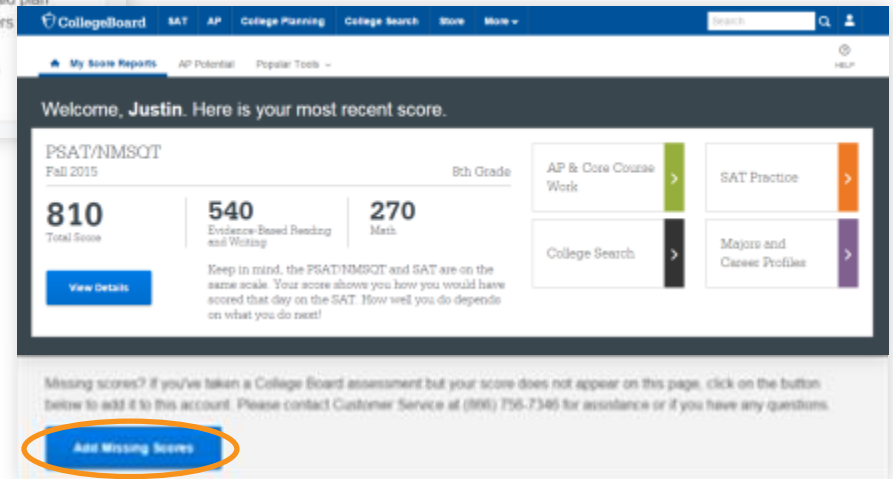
CollegeBoard SAT AP College Planning College Search Store More

Search

My Score Reports AP Potential Popular Tools

HELP

Welcome, Justin. Here is your most recent score.

PSAT/NMSQT
Fall 2015
8th Grade

810
Total Score

540
Evidence-Based Reading and Writing

270
Math

View Details

Keep in mind, the PSAT/NMSQT and SAT are on the same scale. Your score shows you how you would have scored that day on the SAT. How well you do depends on what you do next!

AP & Core Course Work

SAT Practice

College Search

Majors and Career Profiles

Missing scores? If you've taken a College Board assessment but your score does not appear on this page, click on the button below to add it to this account. Please contact Customer Service at (866) 756-7346 for assistance or if you have any questions.

Add Missing Scores